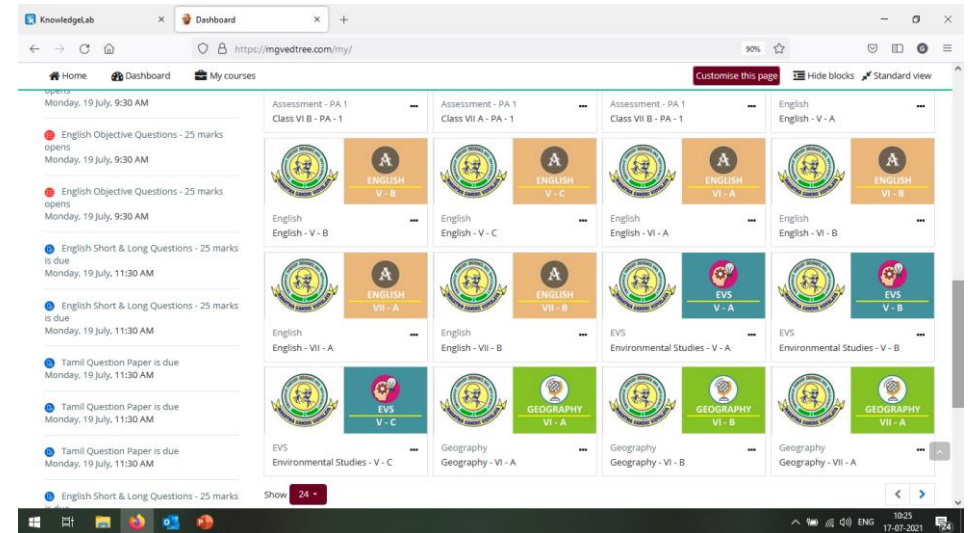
KnowledgeLab × Dashboard × +

https://mgvedtree.com/my/ 90%

Home Dashboard My courses Customise this page Hide blocks Standard view

opens
Monday, 19 July, 9:30 AM

English Objective Questions - 25 marks opens
Monday, 19 July, 9:30 AM

English Objective Questions - 25 marks opens
Monday, 19 July, 9:30 AM

English Short & Long Questions - 25 marks is due
Monday, 19 July, 11:30 AM

English Short & Long Questions - 25 marks is due
Monday, 19 July, 11:30 AM

Tamil Question Paper is due
Monday, 19 July, 11:30 AM

Tamil Question Paper is due
Monday, 19 July, 11:30 AM

Tamil Question Paper is due
Monday, 19 July, 11:30 AM

English Short & Long Questions - 25 marks
is due

Assessment - PA 1
Class VI B - PA - 1

Assessment - PA 1
Class VII A - PA - 1

Assessment - PA 1
Class VII B - PA - 1

English
English - V - A

ENGLISH V - B
English
English - V - B

ENGLISH V - C
English
English - V - C

ENGLISH VI - A
English
English - VI - A

ENGLISH VI - B
English
English - VI - B

ENGLISH VII - A
English
English - VII - A

ENGLISH VII - B
English
English - VII - B

EVS V - A
EVS
Environmental Studies - V - A

EVS V - B
EVS
Environmental Studies - V - B

EVS V - C
EVS
Environmental Studies - V - C

GEOGRAPHY VI - A
Geography
Geography - VI - A

GEOGRAPHY VI - B
Geography
Geography - VI - B

GEOGRAPHY VII - A
Geography
Geography - VII - A

Show 24

ENG 10:25 17-07-2021 24